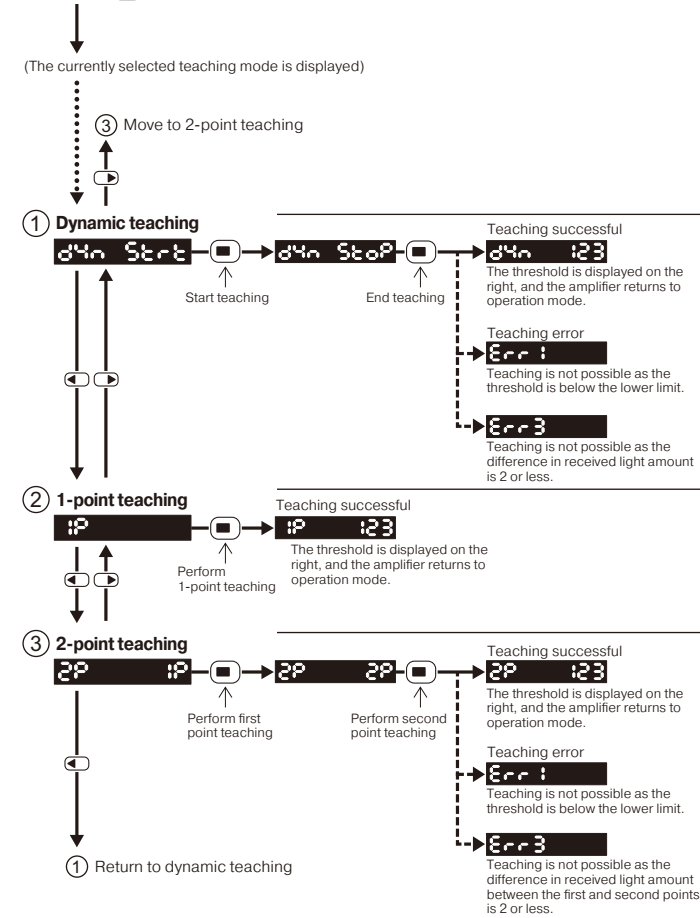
(The currently selected teaching mode is displayed)

③ Move to 2-point teaching

① Dynamic teaching

dYn Strt

Start teaching

dYn StoP

End teaching

Teaching successful

dYn 123

The threshold is displayed on the right, and the amplifier returns to operation mode.

Teaching error

Err 1

Teaching is not possible as the threshold is below the lower limit.

Err 3

Teaching is not possible as the difference in received light amount is 2 or less.

② 1-point teaching

1P

Perform 1-point teaching

Teaching successful

1P 123

The threshold is displayed on the right, and the amplifier returns to operation mode.

③ 2-point teaching

2P 1P

Perform first point teaching

2P 2P

Perform second point teaching

Teaching successful

2P 123

The threshold is displayed on the right, and the amplifier returns to operation mode.

Teaching error

Err 1

Teaching is not possible as the threshold is below the lower limit.

Err 3

Teaching is not possible as the difference in received light amount between the first and second points is 2 or less.

① Return to dynamic teaching